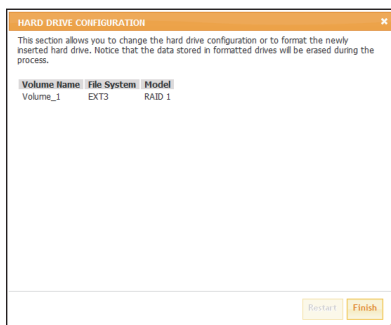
HARD DRIVE CONFIGURATION

×

This section allows you to change the hard drive configuration or to format the newly inserted hard drive. Notice that the data stored in formatted drives will be erased during the process.

| Volume Name | File System | Model |
|---|---|---|
| Volume_1 | EXT3 | RAID 1 |

Restart

Finish